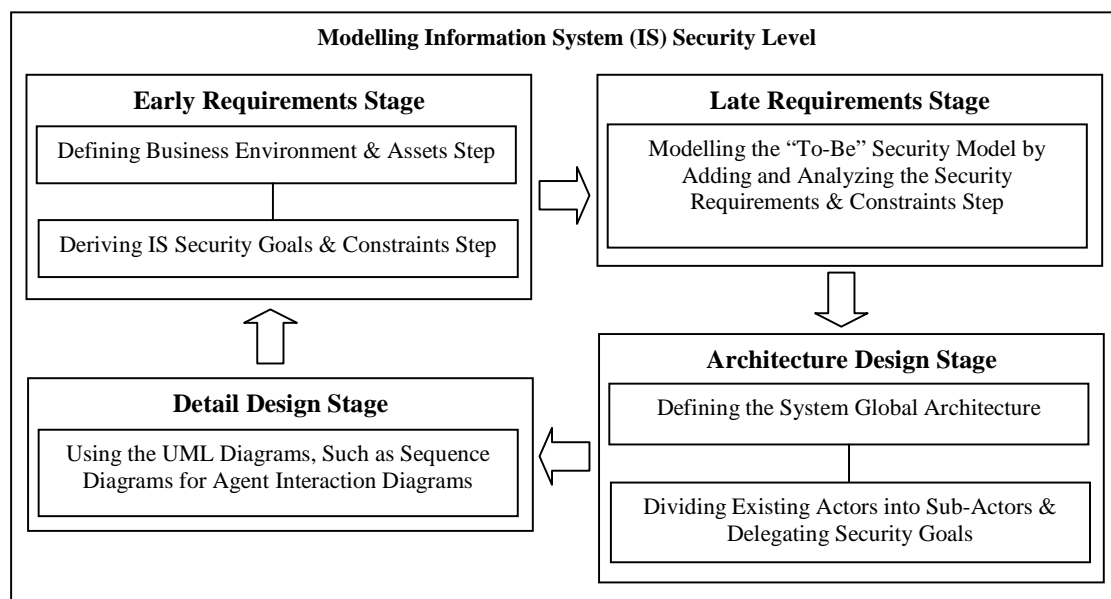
Modelling Information System (IS) Security Level

Early Requirements Stage

Defining Business Environment & Assets Step

Deriving IS Security Goals & Constraints Step

Late Requirements Stage

Modelling the "To-Be" Security Model by Adding and Analyzing the Security Requirements & Constraints Step

Architecture Design Stage

Defining the System Global Architecture

Dividing Existing Actors into Sub-Actors & Delegating Security Goals

Detail Design Stage

Using the UML Diagrams, Such as Sequence Diagrams for Agent Interaction Diagrams